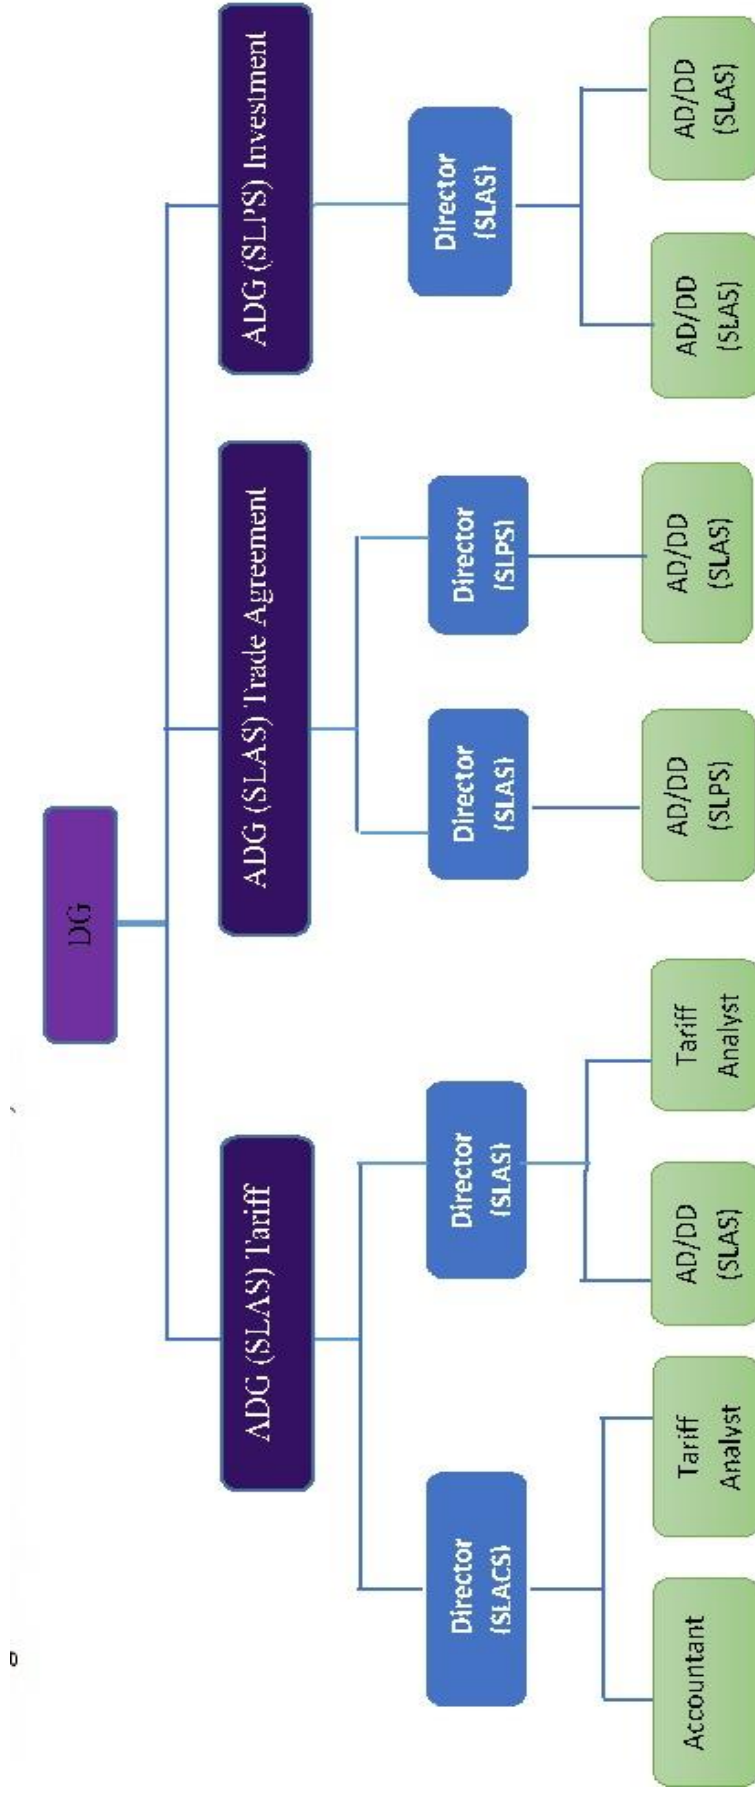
DG

ADG (SLAS) Tariff

ADG (SLAS) Trade Agreement

ADG (SLPS) Investment

Director (SLACS)

Director (SLAS)

Director (SLAS)

Director (SLPS)

Director (SLAS)

Accountant

Tariff Analyst

AD/DD (SLAS)

Tariff Analyst

AD/DD (SLPS)

AD/DD (SLAS)

AD/DD (SLAS)

AD/DD (SLAS)